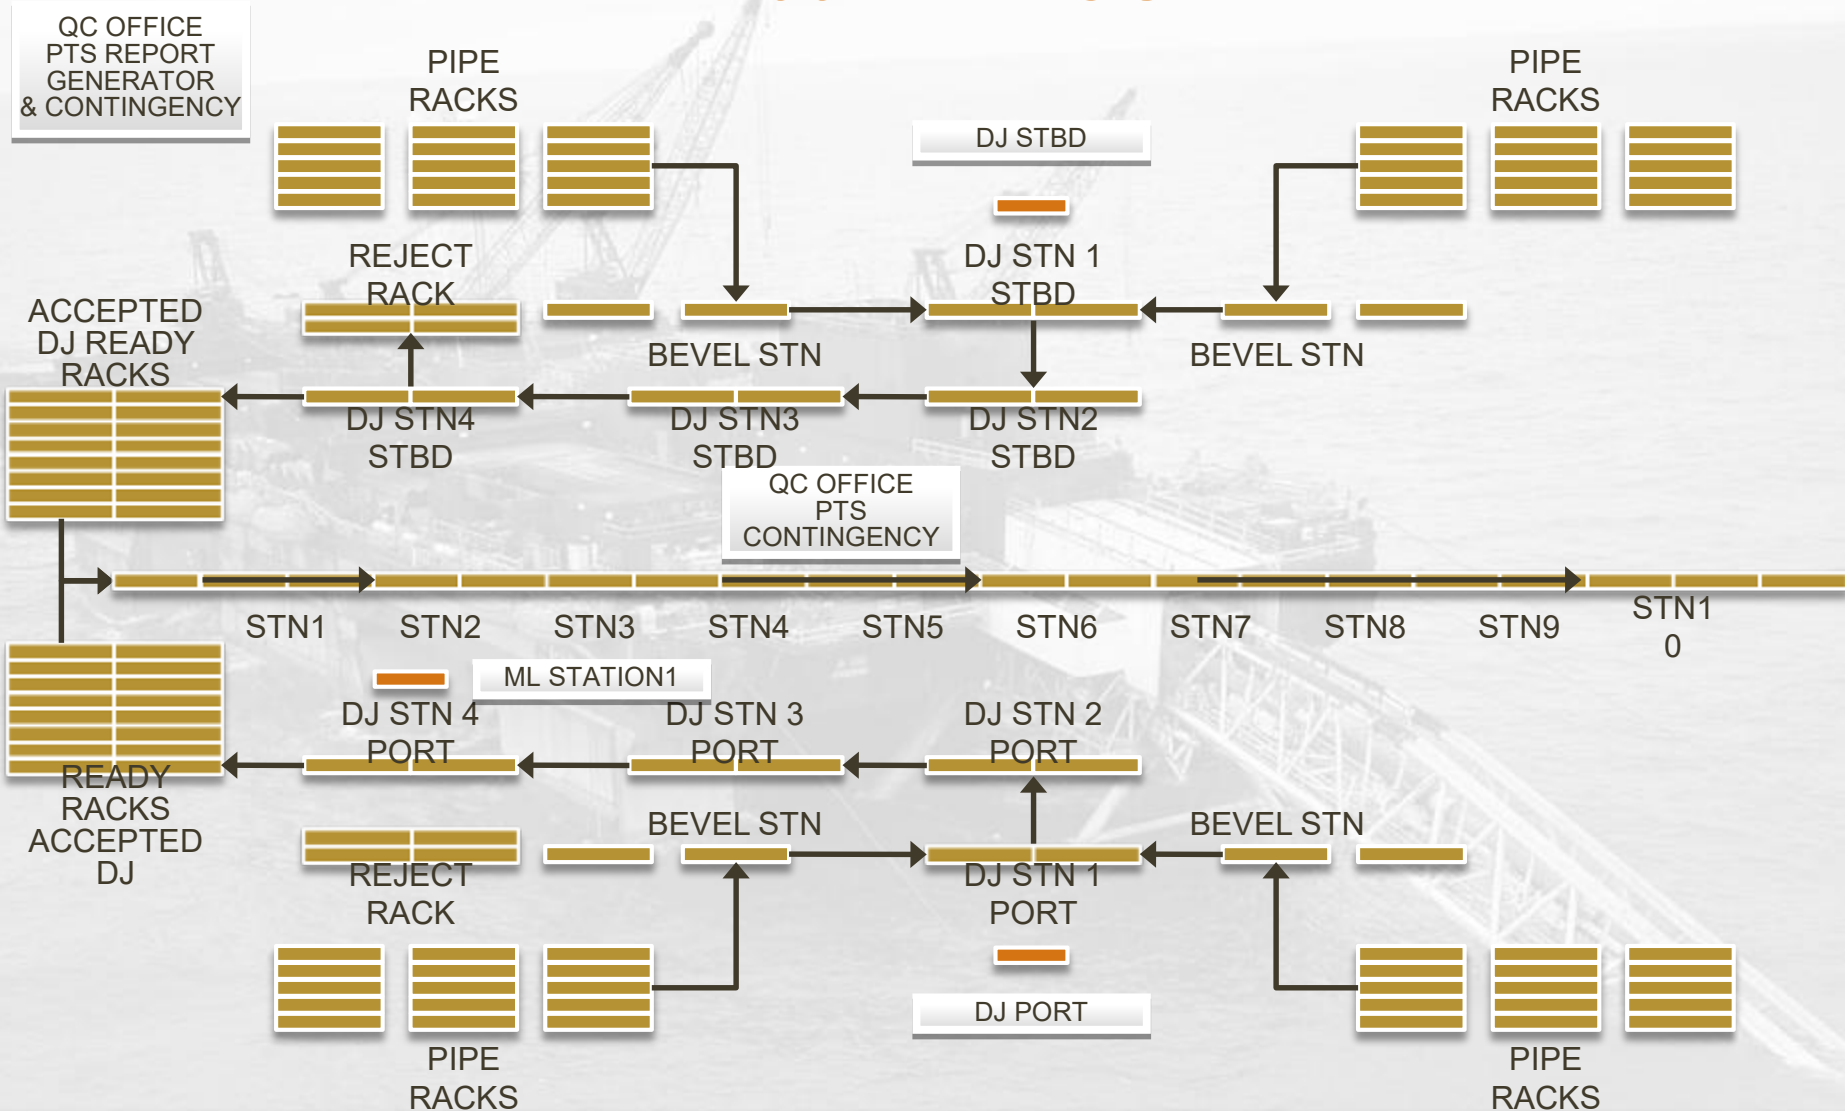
QC OFFICE
PTS REPORT
GENERATOR
& CONTINGENCY

PIPE
RACKS

DJ STBD

PIPE
RACKS

REJECT
RACK

DJ STN 1
STBD

ACCEPTED
DJ READY
RACKS

BEVEL STN

BEVEL STN

DJ STN4
STBD

DJ STN3
STBD

DJ STN2
STBD

QC OFFICE
PTS
CONTINGENCY

STN1 STN2 STN3 STN4 STN5 STN6 STN7 STN8 STN9 STN1
0

ML STATION1

DJ STN 4
PORT

DJ STN 3
PORT

DJ STN 2
PORT

READY
RACKS
ACCEPTED
DJ

BEVEL STN

BEVEL STN

REJECT
RACK

DJ STN 1
PORT

DJ PORT

PIPE
RACKS

PIPE
RACKS